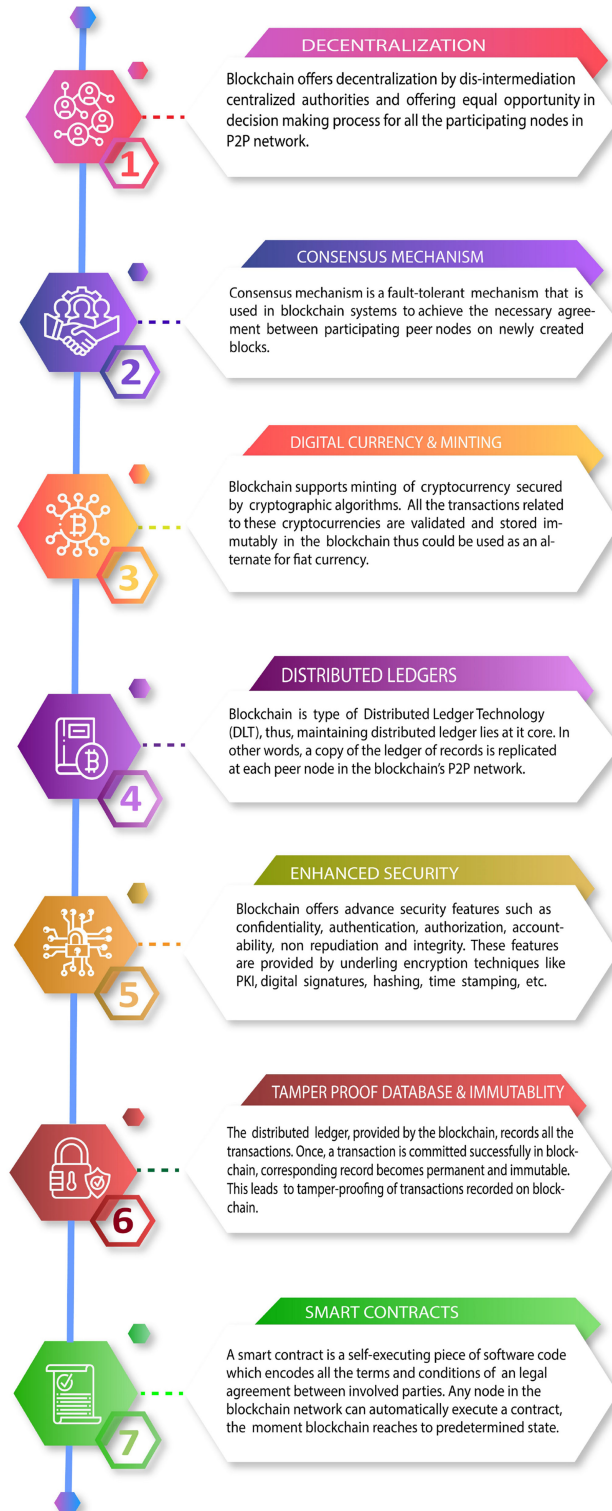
DECENTRALIZATION

Blockchain offers decentralization by dis-intermediation centralized authorities and offering equal opportunity in decision making process for all the participating nodes in P2P network.

1

CONSENSUS MECHANISM

Consensus mechanism is a fault-tolerant mechanism that is used in blockchain systems to achieve the necessary agreement between participating peer nodes on newly created blocks.

2

DIGITAL CURRENCY & MINTING

Blockchain supports minting of cryptocurrency secured by cryptographic algorithms. All the transactions related to these cryptocurrencies are validated and stored immutably in the blockchain thus could be used as an alternate for fiat currency.

3

DISTRIBUTED LEDGERS

Blockchain is type of Distributed Ledger Technology (DLT), thus, maintaining distributed ledger lies at it core. In other words, a copy of the ledger of records is replicated at each peer node in the blockchain's P2P network.

4

ENHANCED SECURITY

Blockchain offers advance security features such as confidentiality, authentication, authorization, accountability, non repudiation and integrity. These features are provided by underling encryption techniques like PKI, digital signatures, hashing, time stamping, etc.

5

TAMPER PROOF DATABASE & IMMUTABLITY

The distributed ledger, provided by the blockchain, records all the transactions. Once, a transaction is committed successfully in blockchain, corresponding record becomes permanent and immutable. This leads to tamper-proofing of transactions recorded on blockchain.

6

SMART CONTRACTS

A smart contract is a self-executing piece of software code which encodes all the terms and conditions of an legal agreement between involved parties. Any node in the blockchain network can automatically execute a contract, the moment blockchain reaches to predetermined state.

7